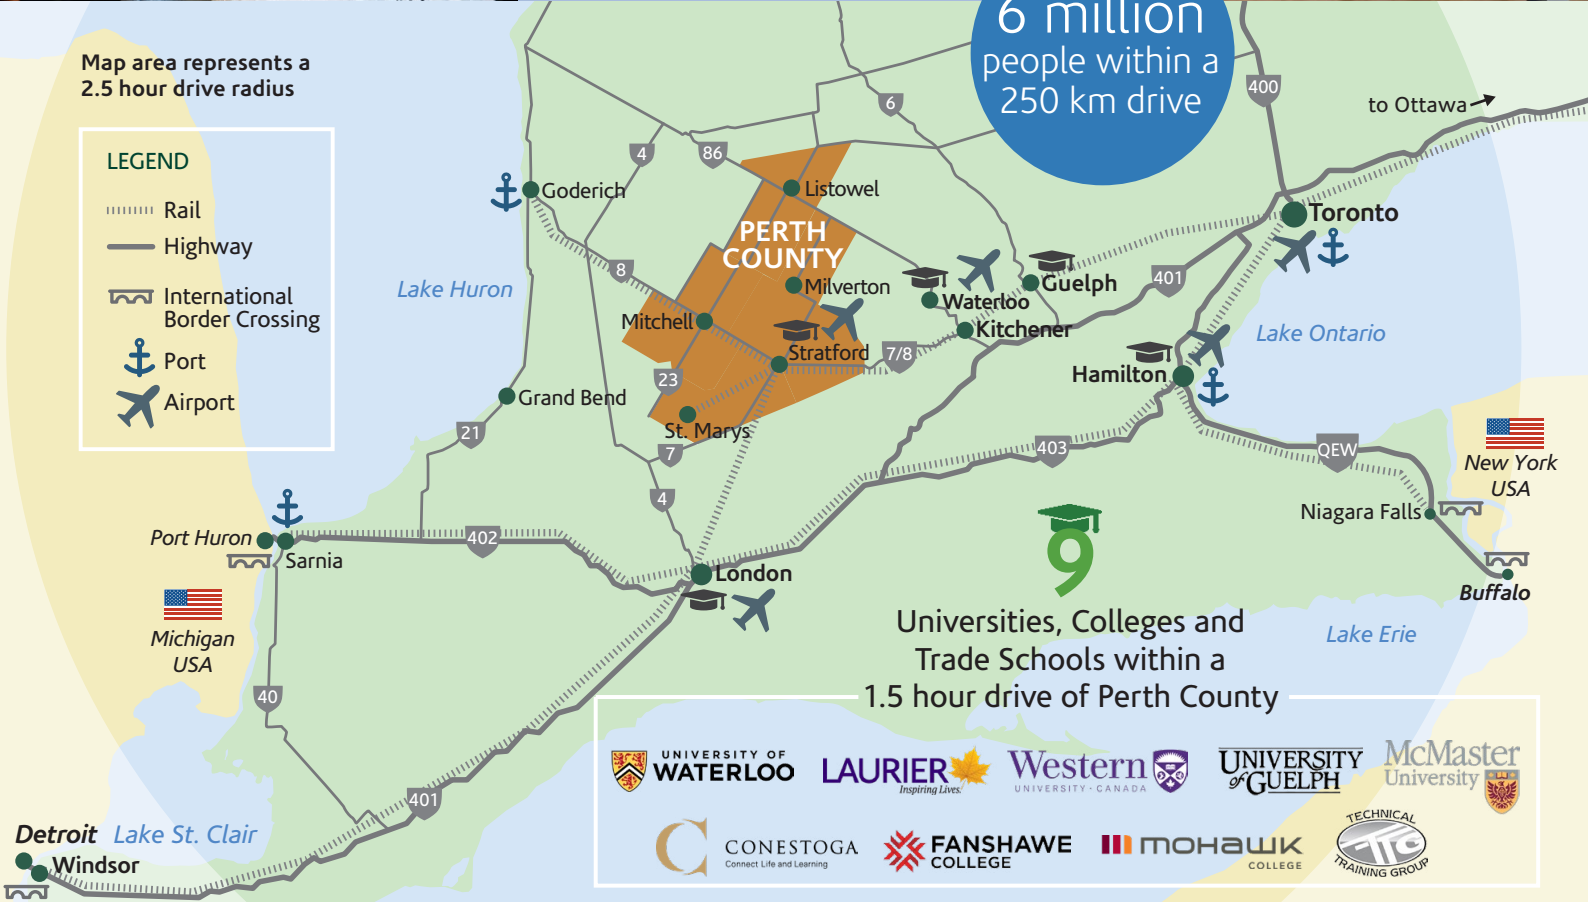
6 million
people within a 250 km drive

Map area represents a 2.5 hour drive radius

LEGEND
Rail
Highway
International Border Crossing
Port
Airport

400
to Ottawa
6
4
86
Goderich
Listowel
PERTH COUNTY
Toronto
8
Lake Huron
Milverton
Waterloo
Guelph
401
Mitchell
Kitchener
Lake Ontario
Stratford
7/8
Hamilton
23
Grand Bend
St. Marys
21
7
403
QEW
New York USA
4
Niagara Falls
9
Port Huron
Sarnia
402
London
Buffalo
Michigan USA
Universities, Colleges and Trade Schools within a 1.5 hour drive of Perth County
Lake Erie
40
401
Detroit
Lake St. Clair
Windsor

UNIVERSITY OF WATERLOO
LAURIER Inspiring Lives.
Western UNIVERSITY · CANADA
UNIVERSITY of GUELPH
McMaster University
CONESTOGA Connect Life and Learning
FANSHAWE COLLEGE
MOHAWK COLLEGE
TECHNICAL TTG TRAINING GROUP